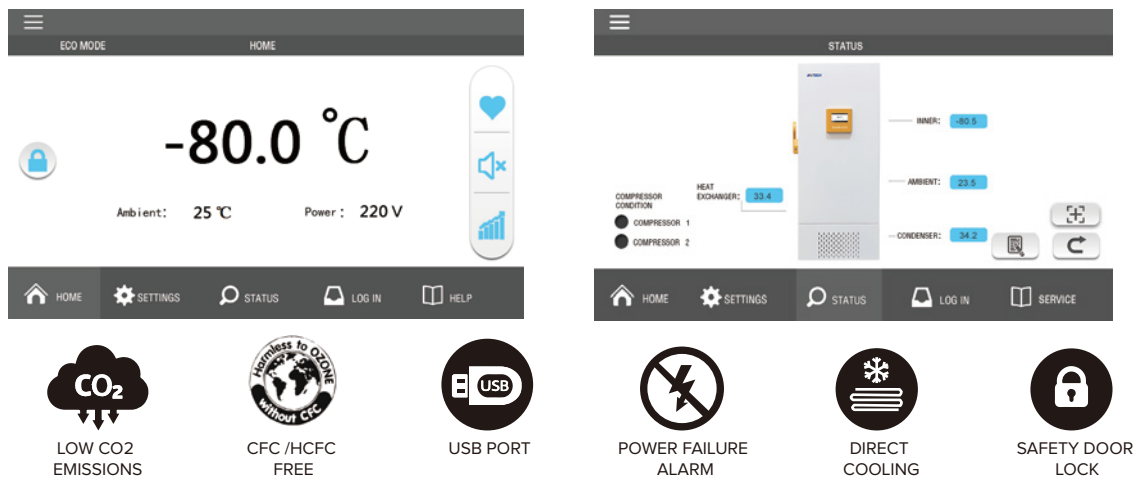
ECO MODE HOME

-80.0 ℃

Ambient: 25 ℃ Power: 220 V

HOME SETTINGS STATUS LOG IN HELP

STATUS

INNER: -80.5

AMBIENT: 23.5

CONDENSER: 34.2

HEAT EXCHANGER: 33.4

COMPRESSOR CONDITION

COMPRESSOR 1

COMPRESSOR 2

HOME SETTINGS STATUS LOG IN SERVICE

$CO_2$

LOW CO2 EMISSIONS

Harmless to OZONE without CFC

CFC /HCFC FREE

USB

USB PORT

POWER FAILURE ALARM

DIRECT COOLING

SAFETY DOOR LOCK